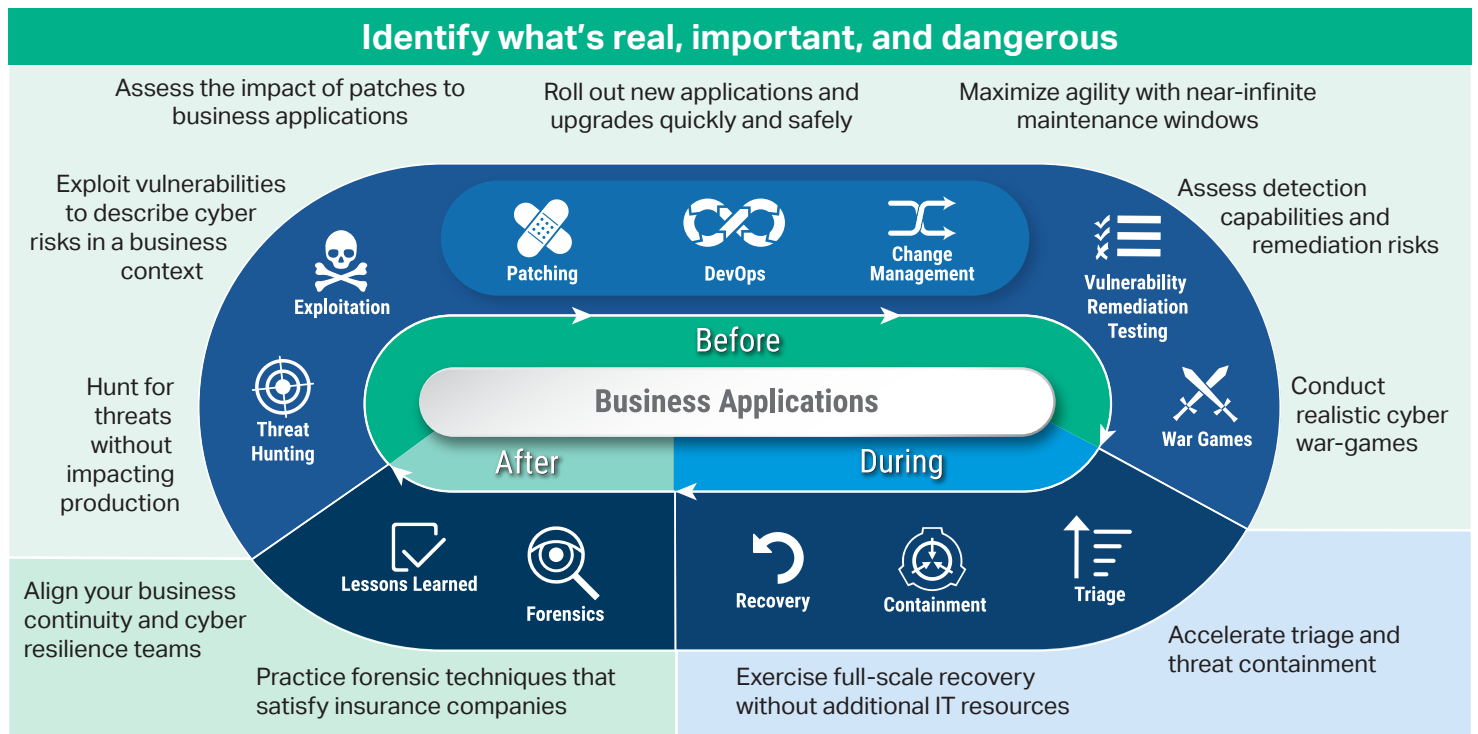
Identify what's real, important, and dangerous

Assess the impact of patches to business applications

Roll out new applications and upgrades quickly and safely

Maximize agility with near-infinite maintenance windows

Exploit vulnerabilities to describe cyber risks in a business context

Patching

DevOps

Change Management

Assess detection capabilities and remediation risks

Exploitation

Vulnerability Remediation Testing

Before

Hunt for threats without impacting production

Threat Hunting

Business Applications

War Games

Conduct realistic cyber war-games

After

During

Lessons Learned

Forensics

Recovery

Containment

Triage

Align your business continuity and cyber resilience teams

Accelerate triage and threat containment

Practice forensic techniques that satisfy insurance companies

Exercise full-scale recovery without additional IT resources